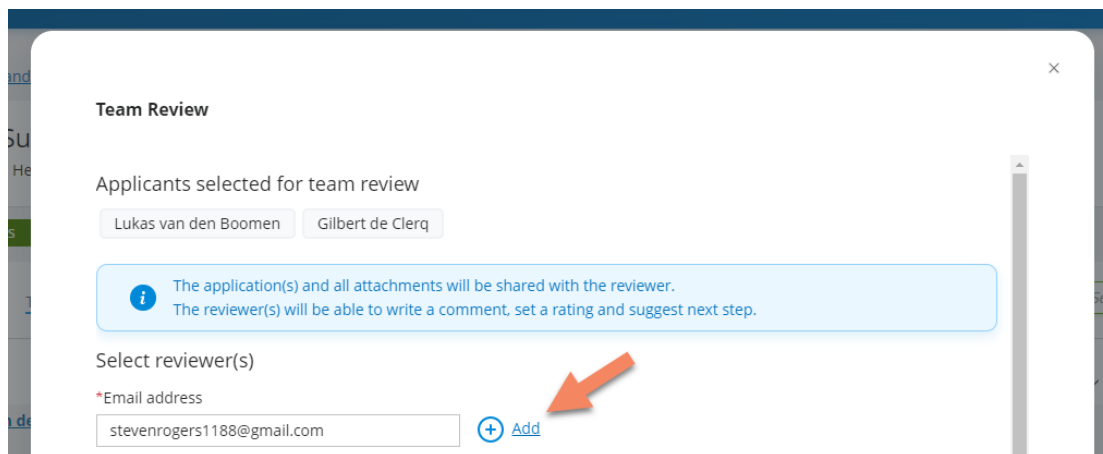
×

Team Review

Applicants selected for team review

Lukas van den Boomen

Gilbert de Clerq

The application(s) and all attachments will be shared with the reviewer.
The reviewer(s) will be able to write a comment, set a rating and suggest next step.

Select reviewer(s)

*Email address

stevenrogers1188@gmail.com

Add